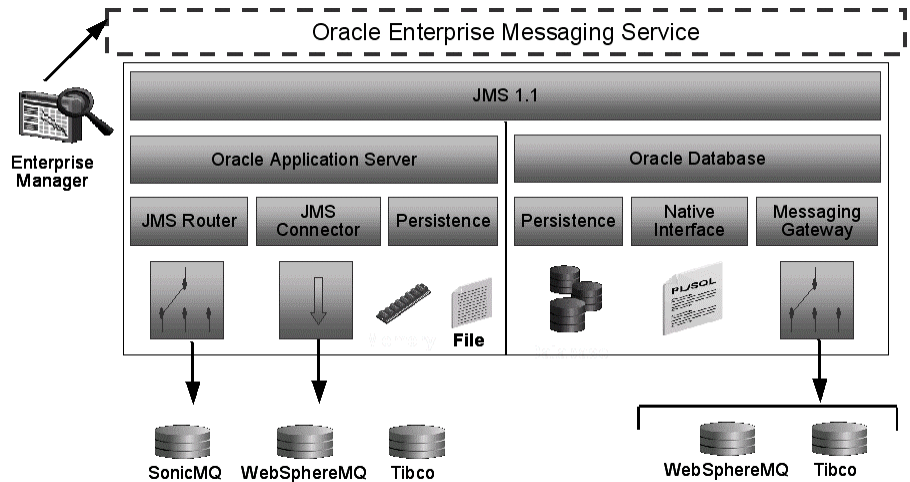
Oracle Enterprise Messaging Service

Enterprise Manager

JMS 1.1

Oracle Application Server

Oracle Database

JMS Router

JMS Connector

Persistence

Persistence

Native Interface

Messaging Gateway

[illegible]

File

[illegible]

PL/SQL

SonicMQ

WebSphereMQ

Tibco

WebSphereMQ

Tibco